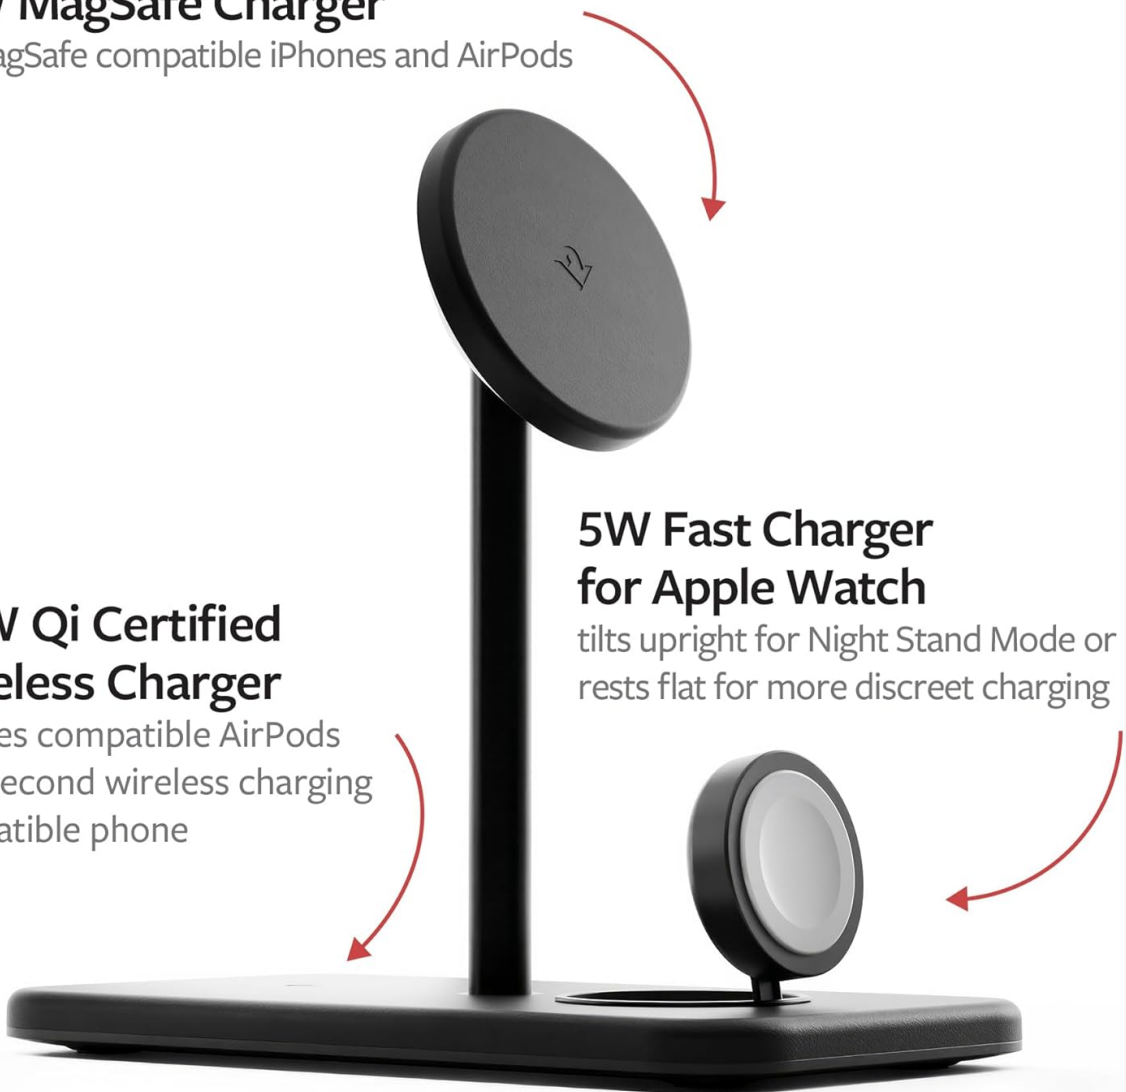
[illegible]W MagSafe Charger
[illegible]agSafe compatible iPhones and AirPods

5W Fast Charger for Apple Watch
tilts upright for Night Stand Mode or rests flat for more discreet charging

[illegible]W Qi Certified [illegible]eless Charger
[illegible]es compatible AirPods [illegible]econd wireless charging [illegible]atible phone